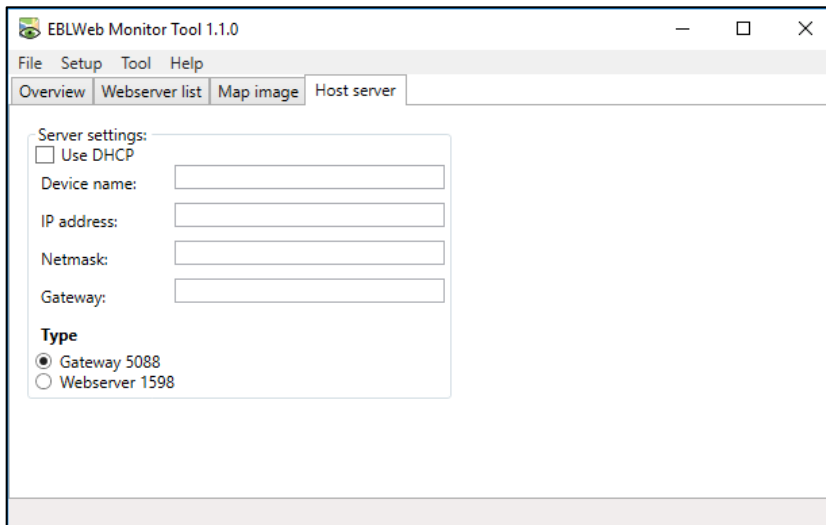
EBLWeb Monitor Tool 1.1.0

File Setup Tool Help

Overview | Webserver list | Map image | Host server

Server settings:
Use DHCP
Device name:
IP address:
Netmask:
Gateway:

Type
Gateway 5088
Webserver 1598